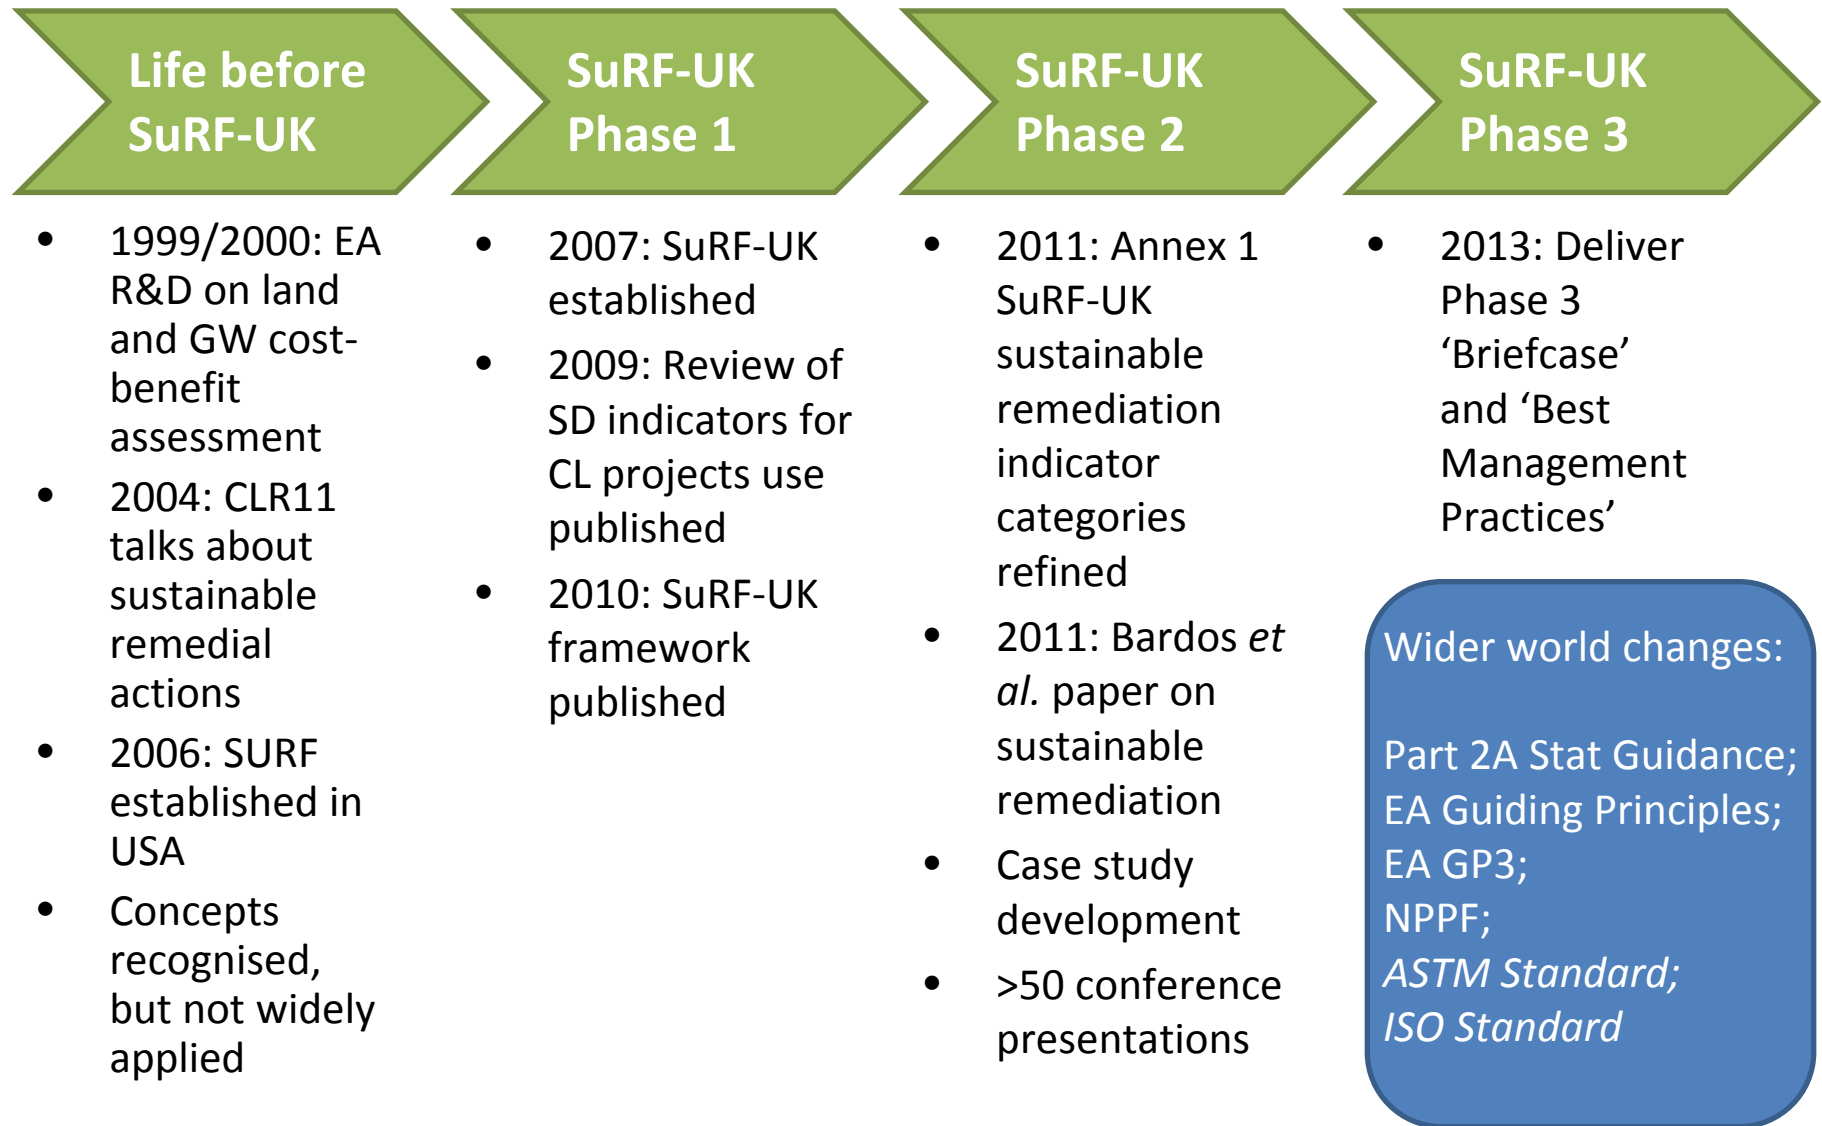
Life before SuRF-UK

- 1999/2000: EA R&D on land and GW cost-benefit assessment
- 2004: CLR11 talks about sustainable remedial actions
- 2006: SURF established in USA
- Concepts recognised, but not widely applied

SuRF-UK Phase 1

- 2007: SuRF-UK established
- 2009: Review of SD indicators for CL projects use published
- 2010: SuRF-UK framework published

SuRF-UK Phase 2

- 2011: Annex 1 SuRF-UK sustainable remediation indicator categories refined
- 2011: Bardos *et al.* paper on sustainable remediation
- Case study development
- >50 conference presentations

SuRF-UK Phase 3

- 2013: Deliver Phase 3 ‘Briefcase’ and ‘Best Management Practices’

Wider world changes:

Part 2A Stat Guidance;
EA Guiding Principles;
EA GP3;
NPPF;
*ASTM Standard;*
*ISO Standard*